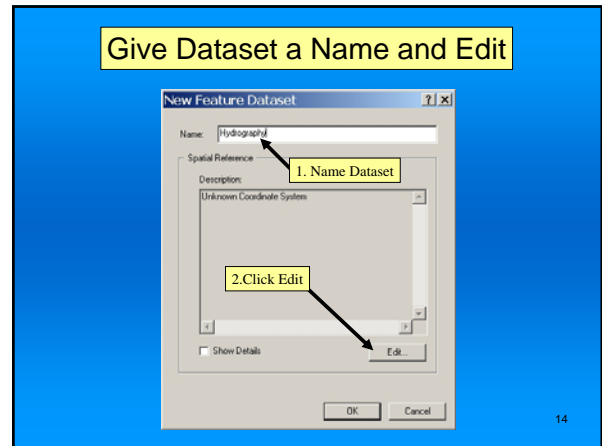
Give Dataset a Name and Edit

New Feature Dataset

?| X

Name: Hydrography

Spatial Reference

1. Name Dataset

Description:

Unknown Coordinate System

2.Click Edit

Show Details

Edit...

OK

Cancel

14